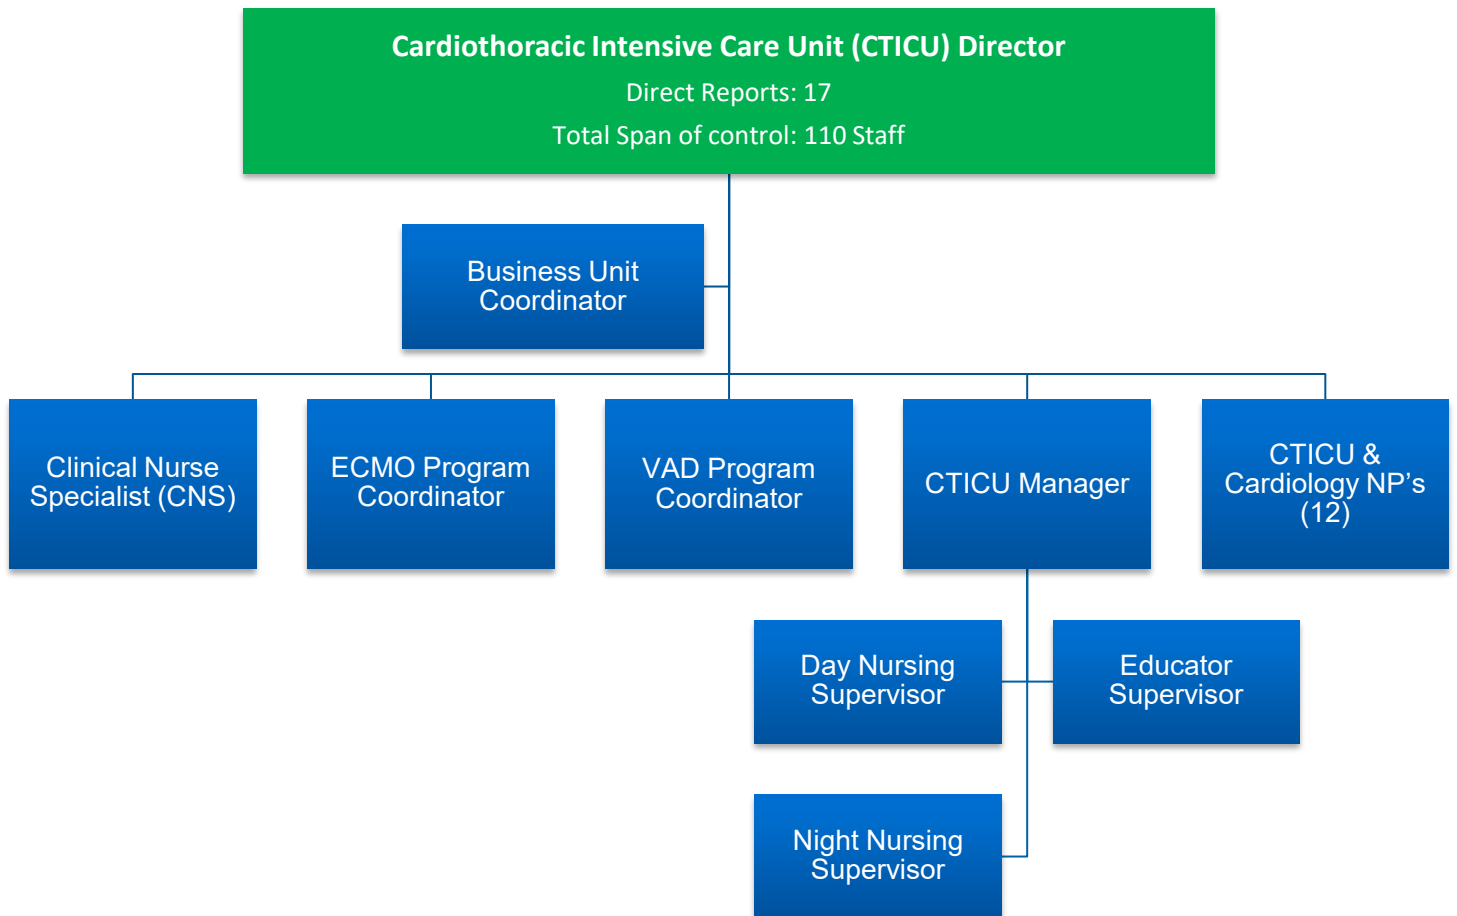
Cardiothoracic Intensive Care Unit (CTICU) Director

Direct Reports: 17

Total Span of control: 110 Staff

Business Unit Coordinator

Clinical Nurse Specialist (CNS)

ECMO Program Coordinator

VAD Program Coordinator

CTICU Manager

CTICU & Cardiology NP’s (12)

Day Nursing Supervisor

Educator Supervisor

Night Nursing Supervisor